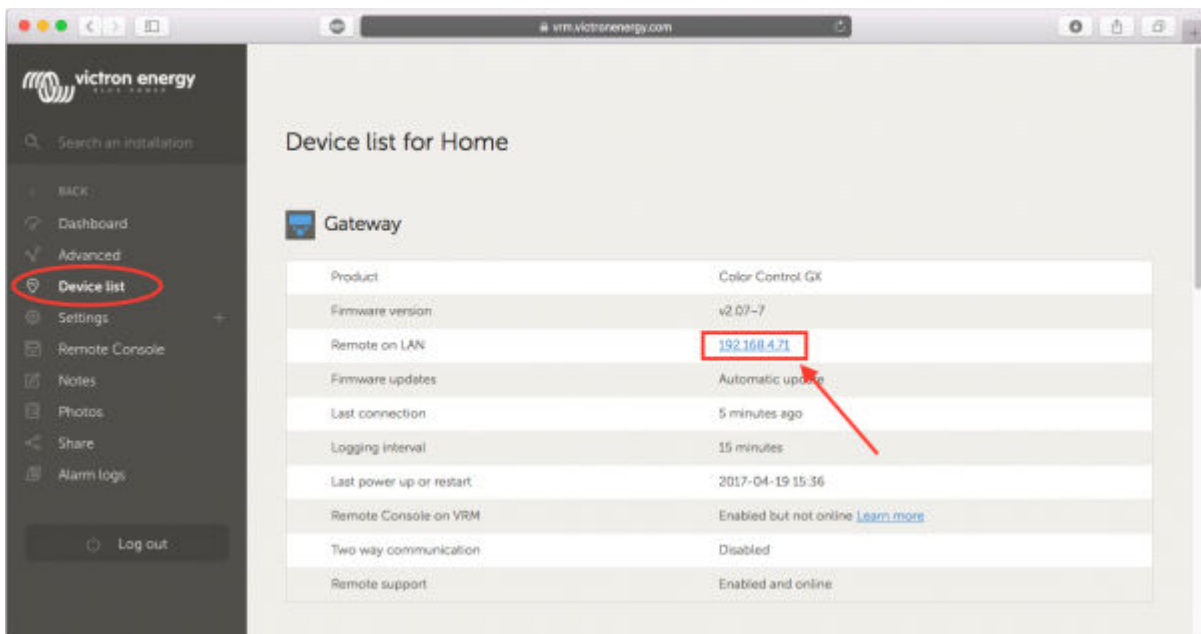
vrm.victronenergy.com

victron energy
BLUE POWER

Search an installation

BACK
Dashboard
Advanced
Device list
Settings
Remote Console
Notes
Photos
Share
Alarm logs

Log out

Device list for Home

Gateway

| Product | Color Control GX |
|---|---|
| Firmware version | v2.07~7 |
| Remote on LAN | 192.168.4.71 |
| Firmware updates | Automatic upd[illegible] |
| Last connection | 5 minutes ago |
| Logging interval | 15 minutes |
| Last power up or restart | 2017-04-19 15:36 |
| Remote Console on VRM | Enabled but not online Learn more |
| Two way communication | Disabled |
| Remote support | Enabled and online |